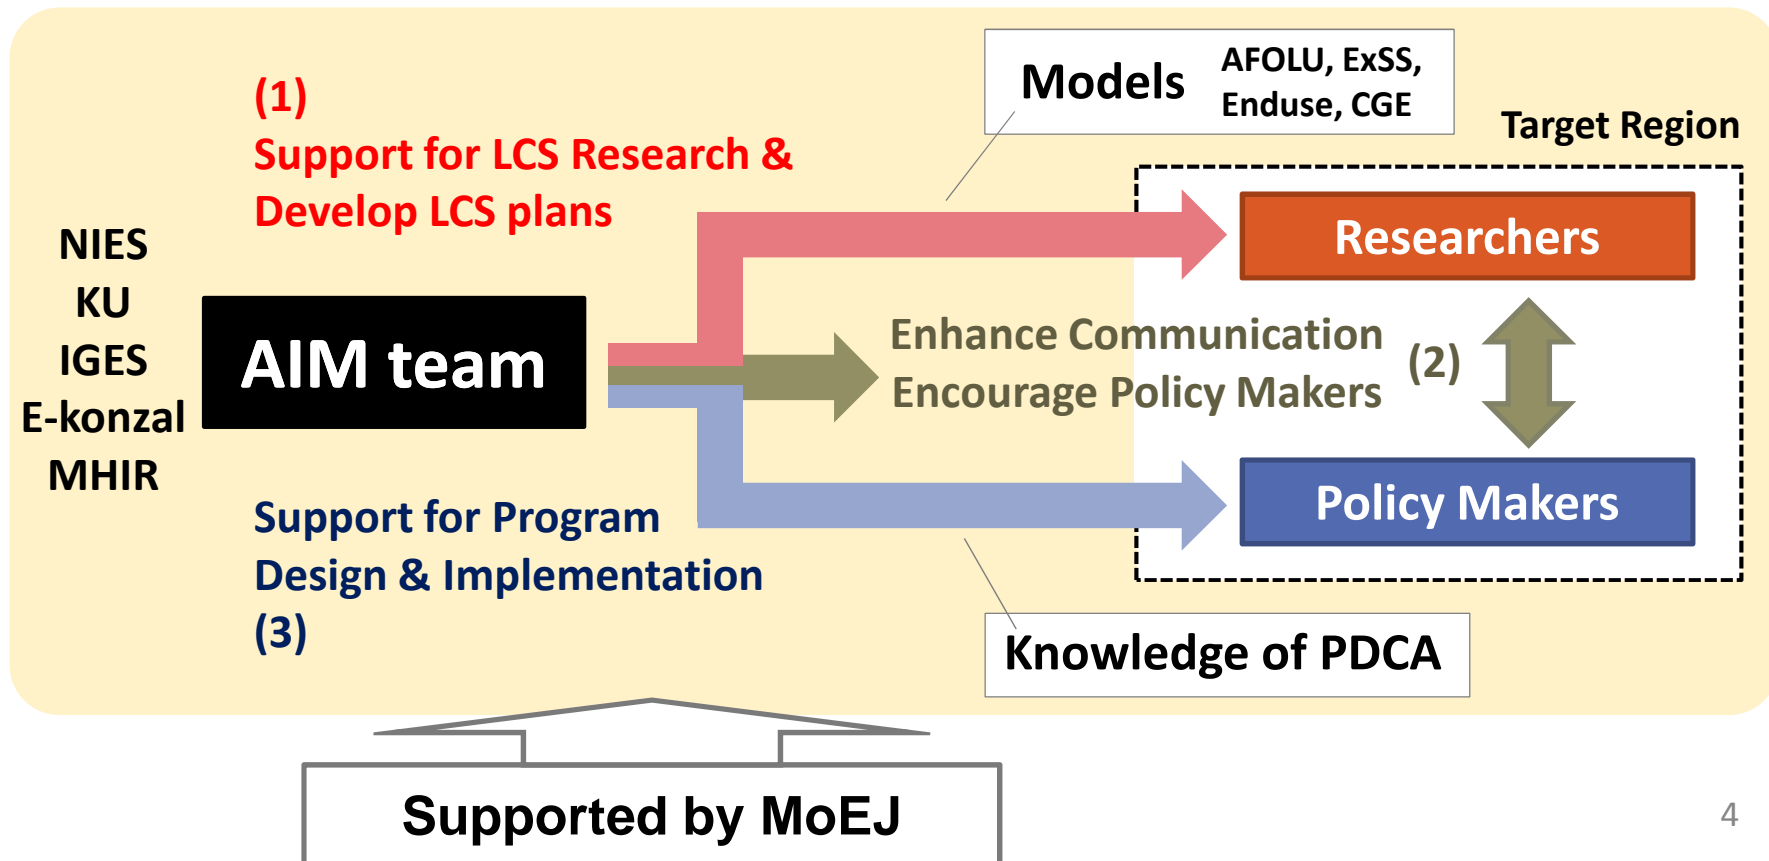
(1)
Support for LCS Research & Develop LCS plans

Models AFOLU, ExSS, Enduse, CGE

Target Region

NIES
KU
IGES
E-konzal
MHIR

AIM team

Researchers

Enhance Communication
Encourage Policy Makers

(2)

Policy Makers

Support for Program Design & Implementation
(3)

Knowledge of PDCA

Supported by MoEJ

4